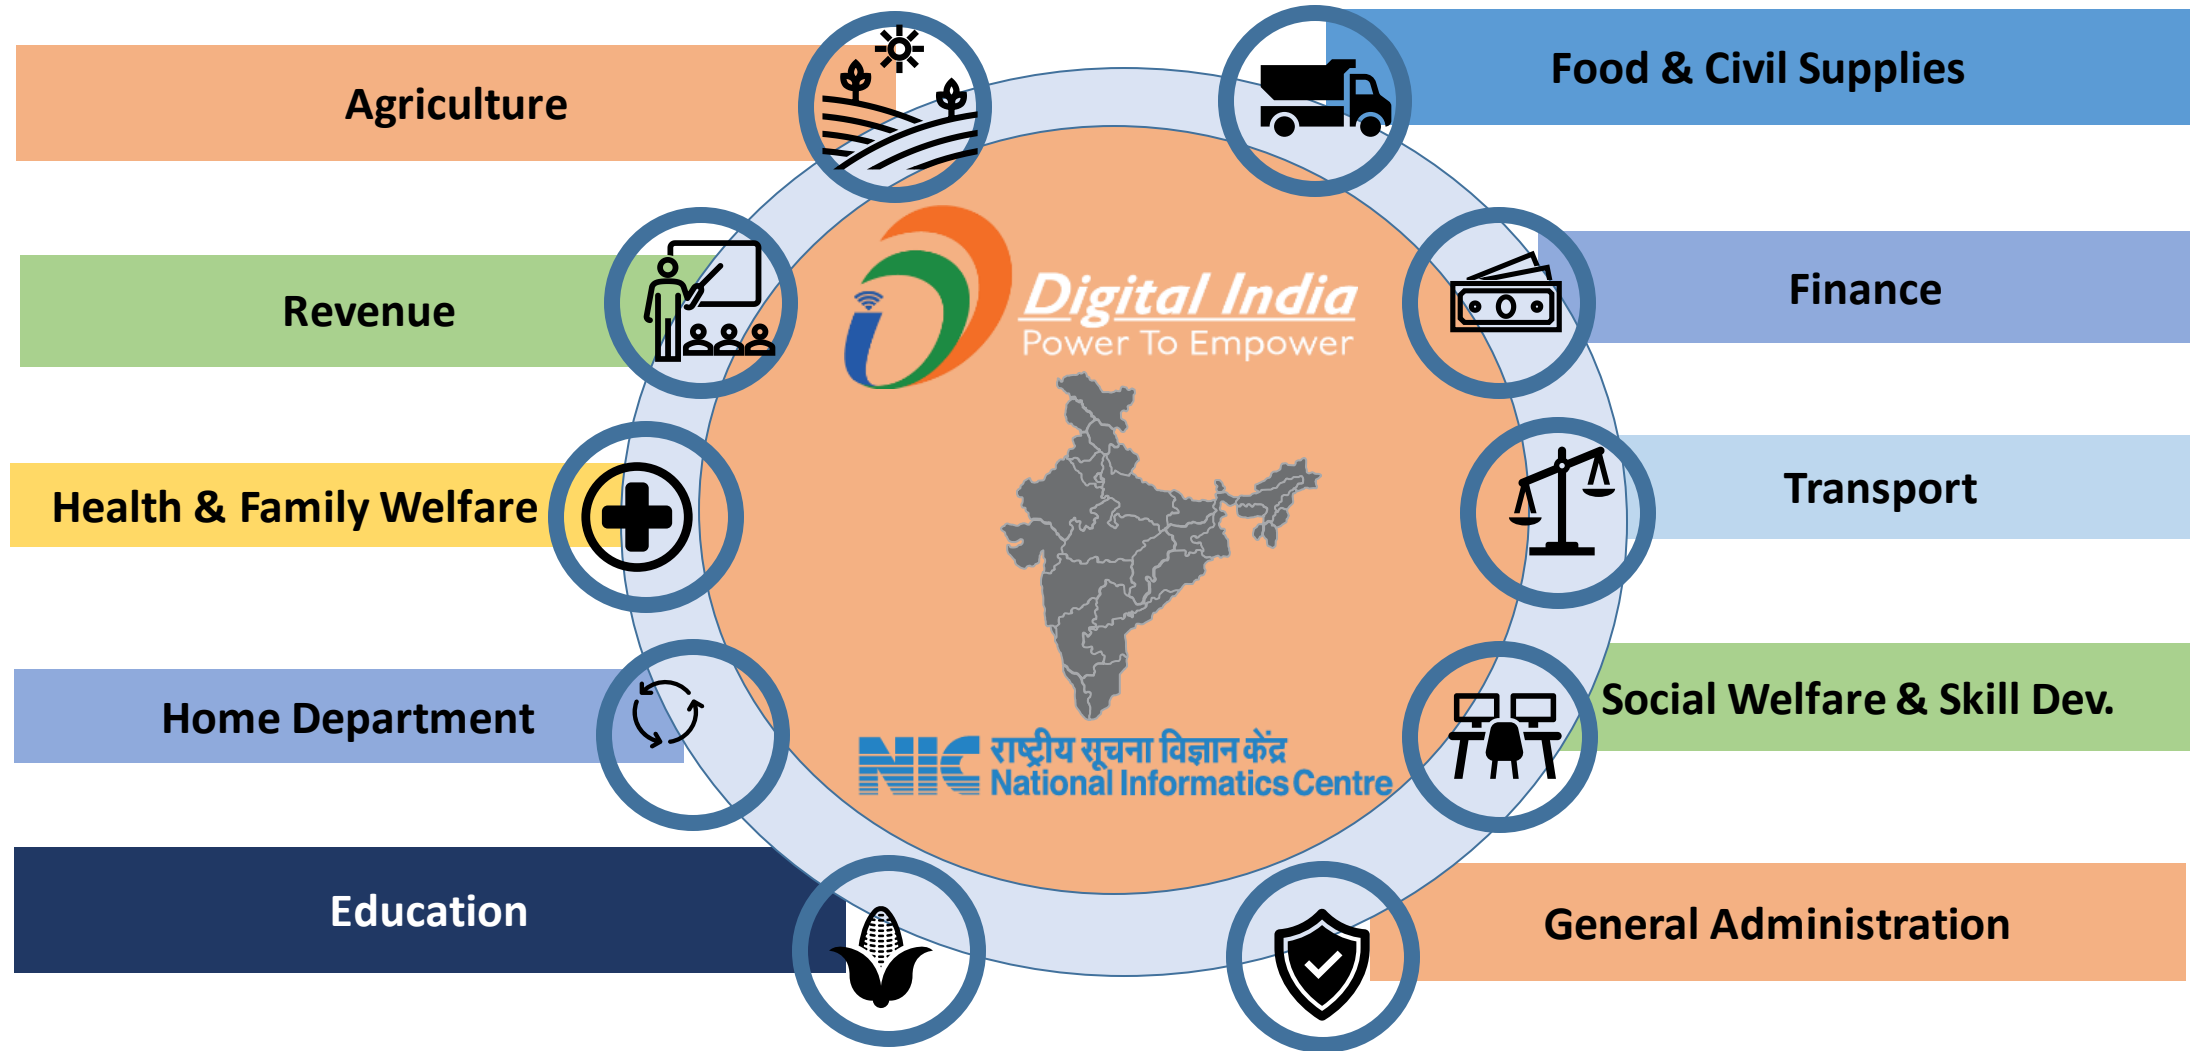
Agriculture

Food & Civil Supplies

Revenue

Finance

Health & Family Welfare

Transport

Home Department

Social Welfare & Skill Dev.

Education

General Administration

Digital India
Power To Empower

NIC राष्ट्रीय सूचना विज्ञान केंद्र
National Informatics Centre